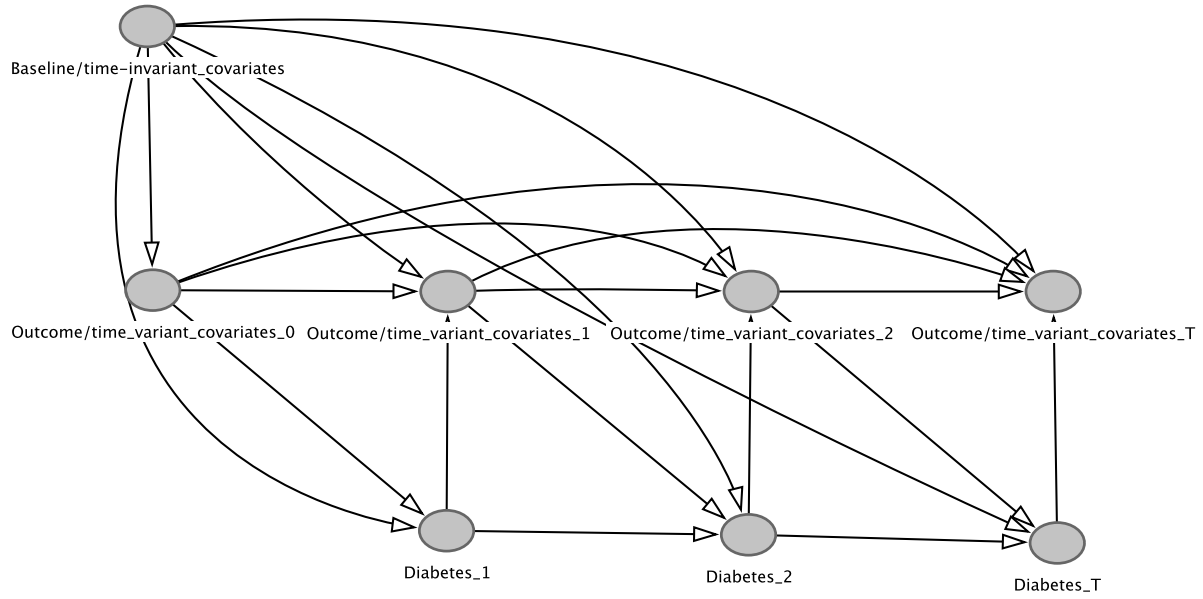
Baseline/time-invariant_covariates

Outcome/time_variant_covariates_0

Outcome/time_variant_covariates_1

Outcome/time_variant_covariates_2

Outcome/time_variant_covariates_T

Diabetes_1

Diabetes_2

Diabetes_T